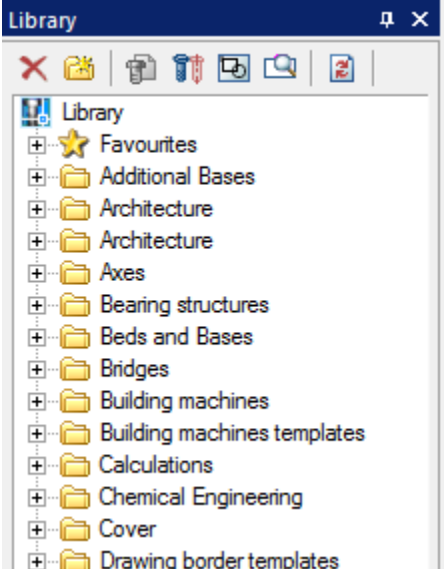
Library

Library
Favourites
Additional Bases
Architecture
Architecture
Axes
Bearing structures
Beds and Bases
Bridges
Building machines
Building machines templates
Calculations
Chemical Engineering
Cover
Drawing border templates